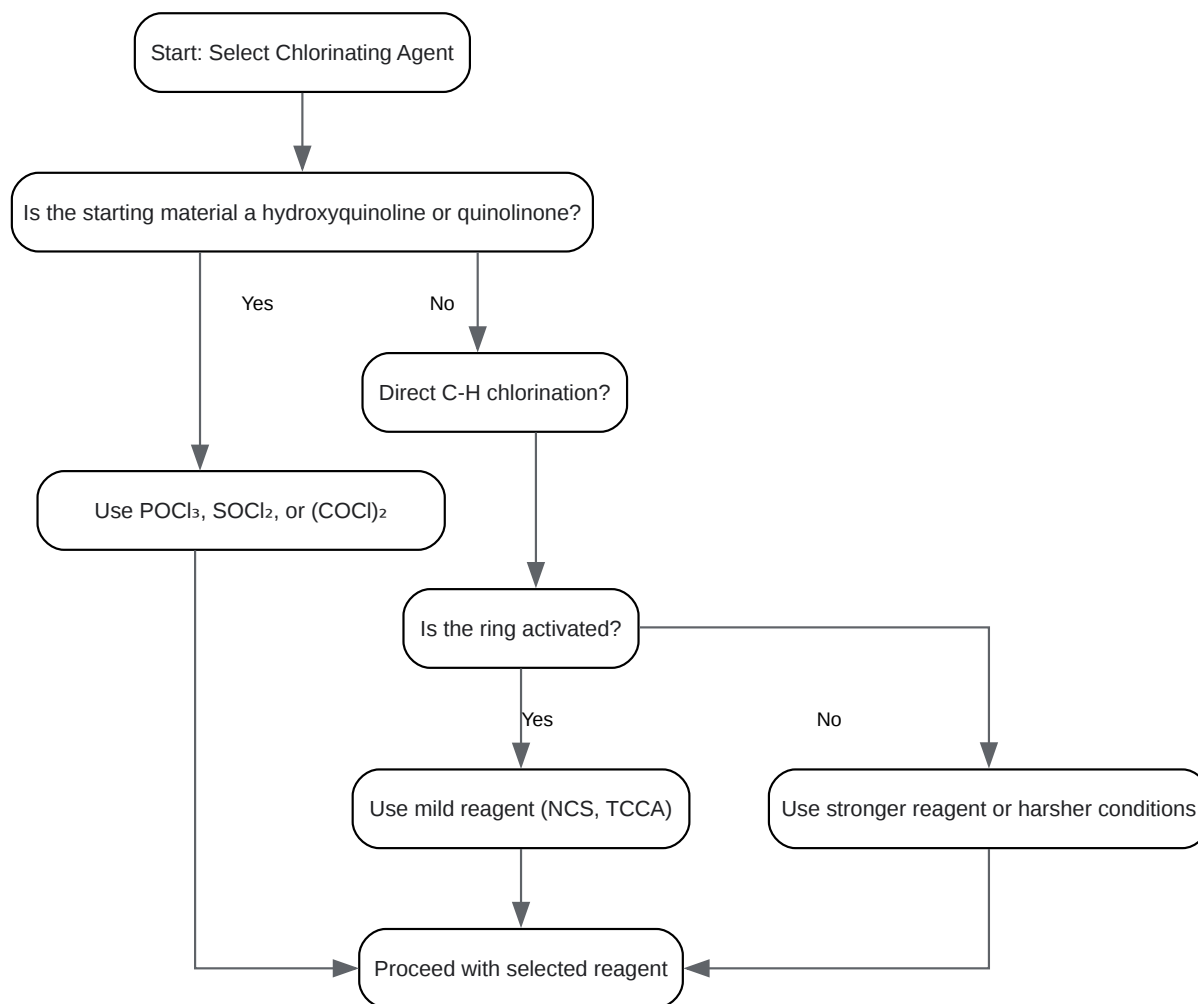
Start: Select Chlorinating Agent

Is the starting material a hydroxyquinoline or quinolinone?

Yes

No

Direct C-H chlorination?

Use $POCl_3$, $SOCl_2$, or $(COCl)_2$

Is the ring activated?

Yes

No

Use mild reagent (NCS, TCCA)

Use stronger reagent or harsher conditions

Proceed with selected reagent